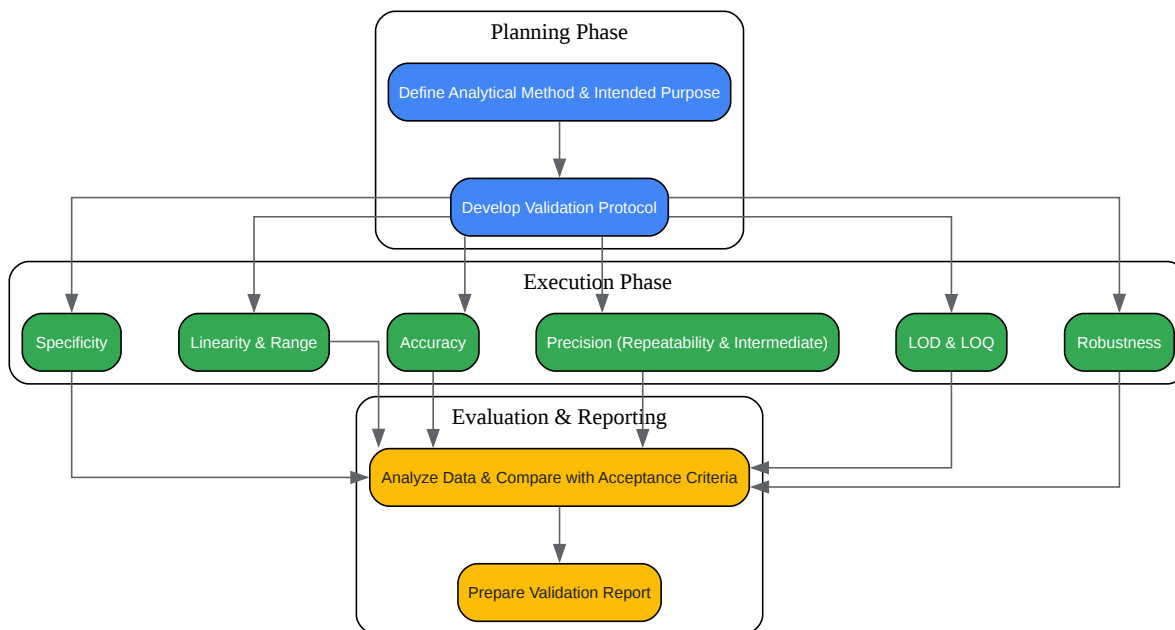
Planning Phase

Define Analytical Method & Intended Purpose

Develop Validation Protocol

Execution Phase

Specificity

Linearity & Range

Accuracy

Precision (Repeatability & Intermediate)

LOD & LOQ

Robustness

Evaluation & Reporting

Analyze Data & Compare with Acceptance Criteria

Prepare Validation Report